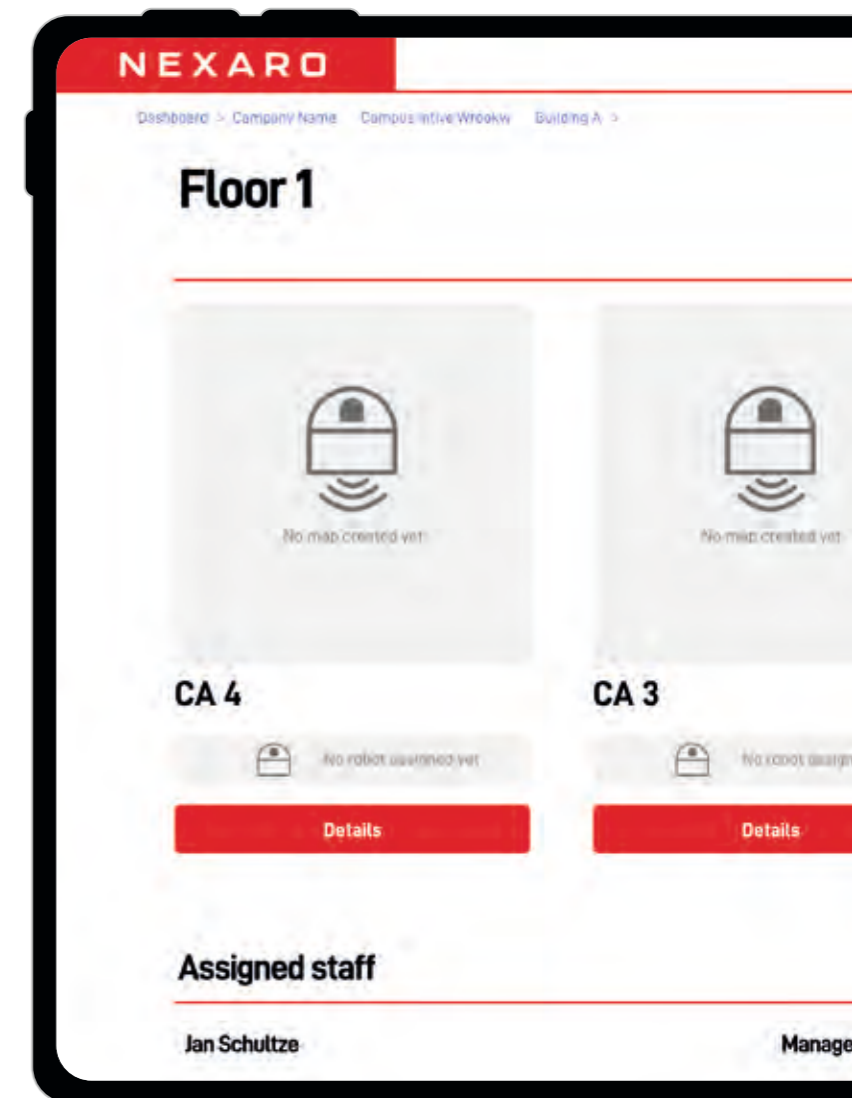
NEXARO

Dashboard > Company Name Campus Intive Wroclaw Building A >

Floor 1

No map created yet

No map created yet

CA 4

CA 3

No robot assigned yet

No robot assign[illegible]

Details

Details

Assigned staff

Jan Schultze

Manage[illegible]